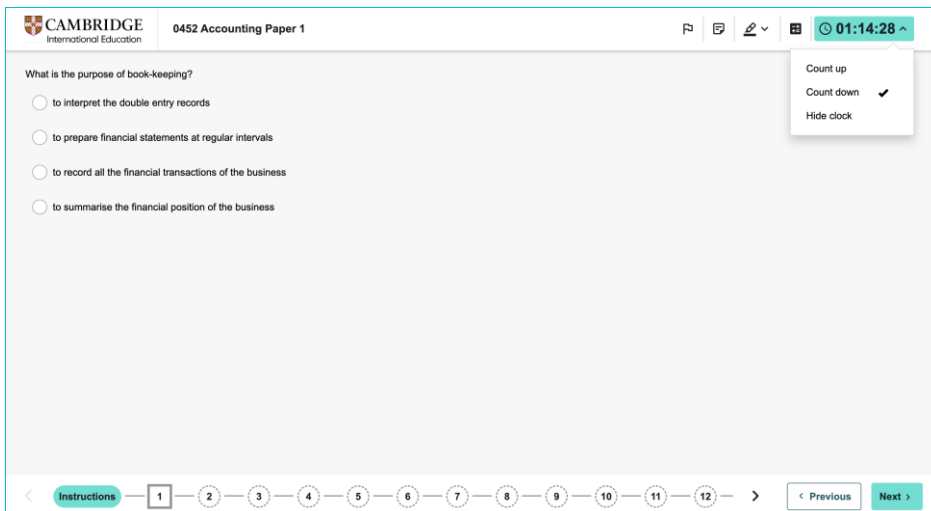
CAMBRIDGE
International Education

0452 Accounting Paper 1

01:14:28

Count up
Count down ✔
Hide clock

What is the purpose of book-keeping?

to interpret the double entry records

to prepare financial statements at regular intervals

to record all the financial transactions of the business

to summarise the financial position of the business

Instructions 1 2 3 4 5 6 7 8 9 10 11 12

‹ Previous

Next ›